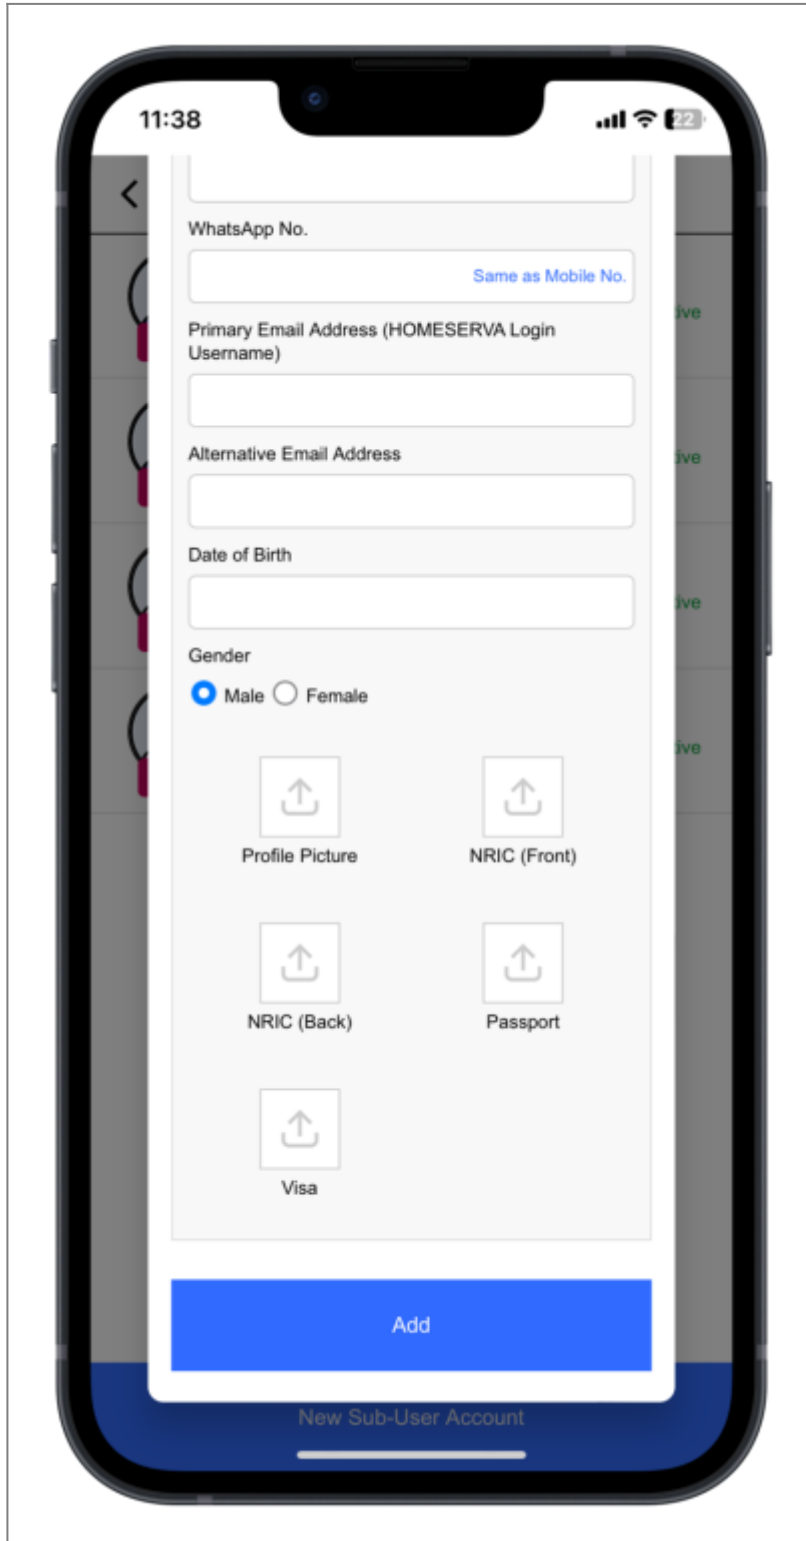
11:38

22

<

WhatsApp No.

Same as Mobile No.

Primary Email Address (HOMESERVA Login Username)

Alternative Email Address

Date of Birth

Gender

Male Female

Profile Picture

NRIC (Front)

NRIC (Back)

Passport

Visa

Add

New Sub-User Account

ive

ive

ive

ive